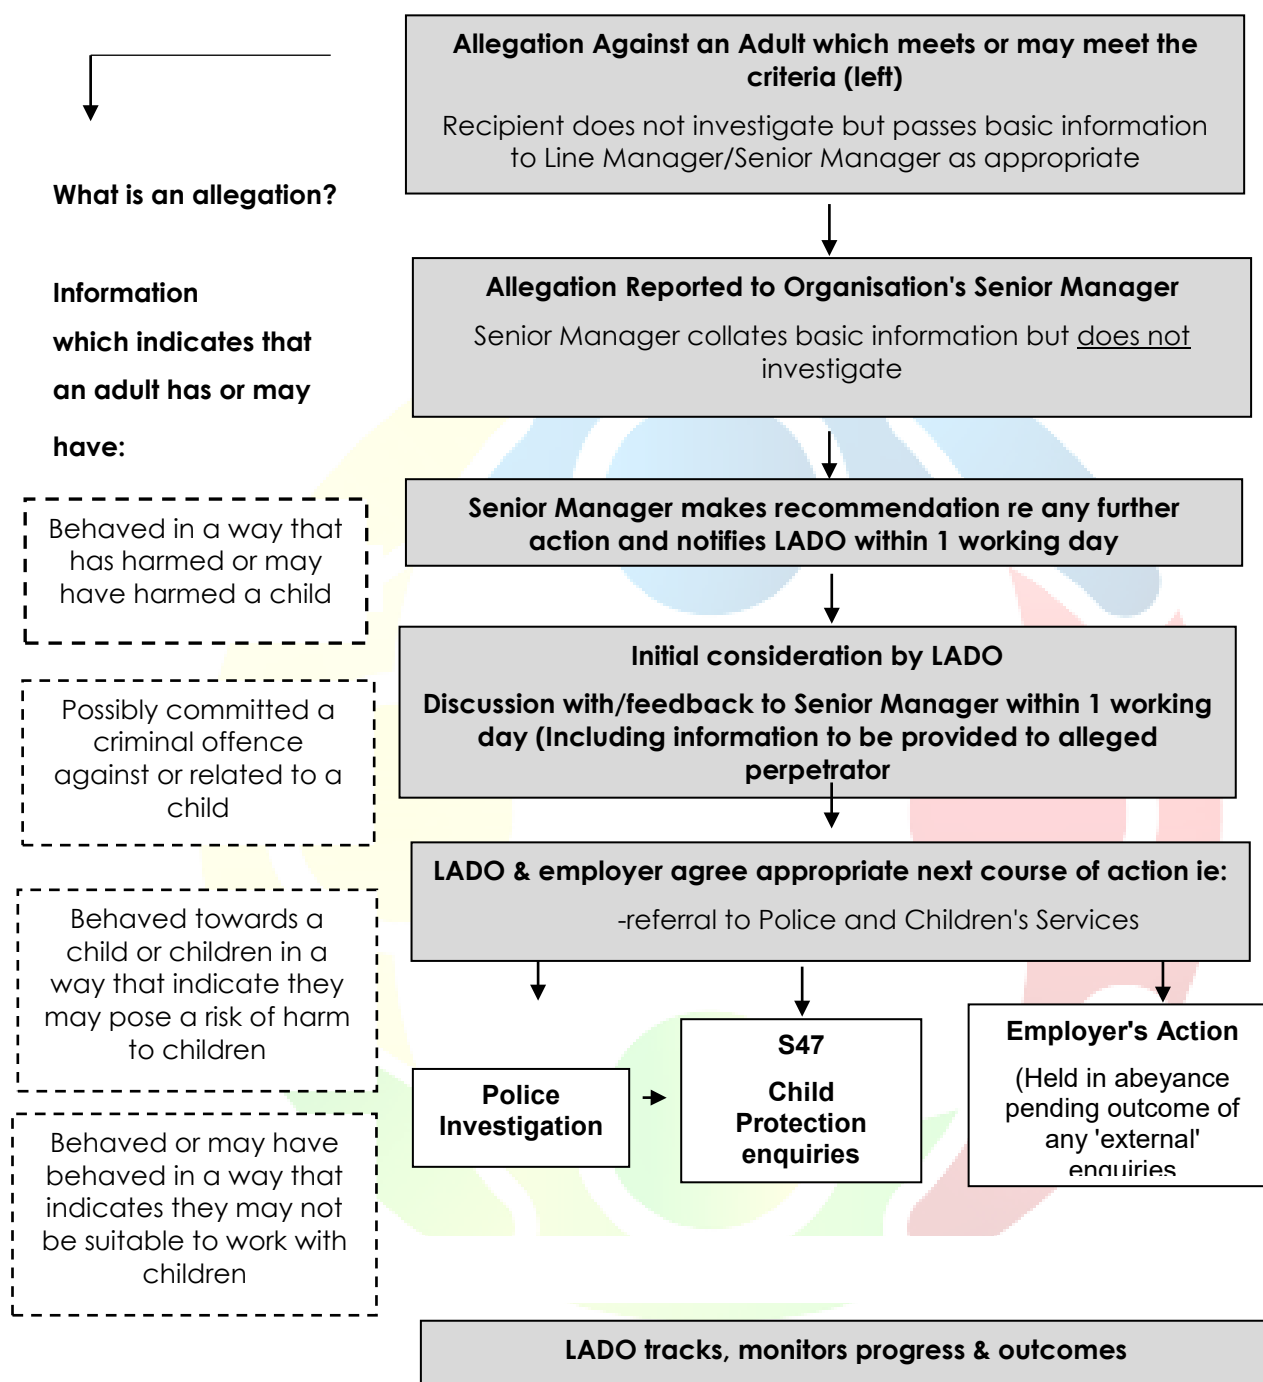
What is an allegation?

Information which indicates that an adult has or may have:

Behaved in a way that has harmed or may have harmed a child

Possibly committed a criminal offence against or related to a child

Behaved towards a child or children in a way that indicate they may pose a risk of harm to children

Behaved or may have behaved in a way that indicates they may not be suitable to work with children

**Allegation Against an Adult which meets or may meet the criteria (left)**

Recipient does not investigate but passes basic information to Line Manager/Senior Manager as appropriate

**Allegation Reported to Organisation's Senior Manager**

Senior Manager collates basic information but does not investigate

**Senior Manager makes recommendation re any further action and notifies LADO within 1 working day**

**Initial consideration by LADO**

**Discussion with/feedback to Senior Manager within 1 working day (Including information to be provided to alleged perpetrator**

**LADO & employer agree appropriate next course of action ie:**

-referral to Police and Children's Services

**Police Investigation**

**S47**

**Child Protection enquiries**

**Employer's Action**

(Held in abeyance pending outcome of any 'external' enquiries

**LADO tracks, monitors progress & outcomes**